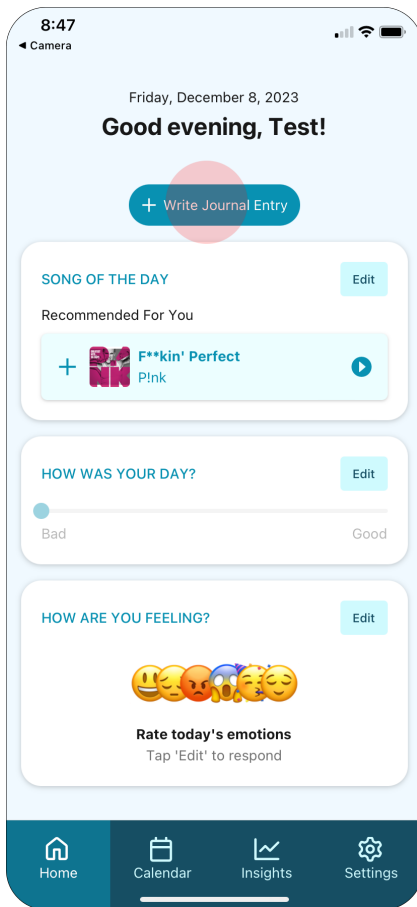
8:47
◂ Camera

Friday, December 8, 2023
Good evening, Test!

+ Write Journal Entry

SONG OF THE DAY
Edit
Recommended For You
+ F**kin' Perfect
P!nk

HOW WAS YOUR DAY?
Edit
Bad
Good

HOW ARE YOU FEELING?
Edit
Rate today's emotions
Tap 'Edit' to respond

Home
Calendar
Insights
Settings